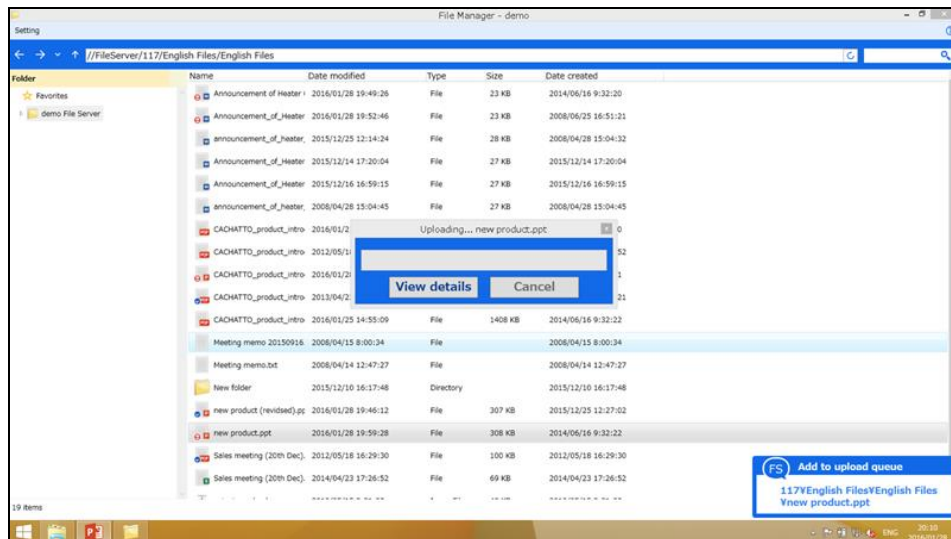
File Manager - demo

Setting

//FileServer/117/English Files/English Files

Folder
Favorites
demo File Server

| Name | Date modified | Type | Size | Date created |
|---|---|---|---|---|
| Announcement of Heater | 2016/01/28 19:49:26 | File | 23 KB | 2014/06/16 9:32:20 |
| Announcement_of_Heater | 2016/01/28 19:52:46 | File | 23 KB | 2008/06/25 16:51:21 |
| announcement_of_heater. | 2015/12/25 12:14:24 | File | 28 KB | 2008/04/28 15:04:32 |
| Announcement_of_Heater | 2015/12/14 17:20:04 | File | 27 KB | 2015/12/14 17:20:04 |
| Announcement_of_Heater | 2015/12/16 16:59:15 | File | 27 KB | 2015/12/16 16:59:15 |
| announcement_of_heater. | 2008/04/28 15:04:45 | File | 27 KB | 2008/04/28 15:04:45 |
| CACHATTO_product_intro | 2016/01/2 | | | 0 |
| CACHATTO_product_intro | 2012/05/1 | | | 52 |
| CACHATTO_product_intro | 2016/01/2 | | | 1 |
| CACHATTO_product_intro | 2013/04/2 | | | 21 |
| CACHATTO_product_intro | 2016/01/25 14:55:09 | File | 1408 KB | 2014/06/16 9:32:22 |
| Meeting memo 20150916. | 2008/04/15 8:00:34 | File | | 2008/04/15 8:00:34 |
| Meeting memo.txt | 2008/04/14 12:47:27 | File | | 2008/04/14 12:47:27 |
| New folder | 2015/12/10 16:17:48 | Directory | | 2015/12/10 16:17:48 |
| new product (revidsed).pp | 2016/01/28 19:46:12 | File | 307 KB | 2015/12/25 12:27:02 |
| new product.ppt | 2016/01/28 19:59:28 | File | 308 KB | 2014/06/16 9:32:22 |
| Sales meeting (20th Dec). | 2012/05/18 16:29:30 | File | 100 KB | 2012/05/18 16:29:30 |
| Sales meeting (20th Dec). | 2014/04/23 17:26:52 | File | 69 KB | 2014/04/23 17:26:52 |

Uploading... new product.ppt
View details
Cancel

FS Add to upload queue
117¥English Files¥English Files ¥new product.ppt

19 items

ENG 20:10